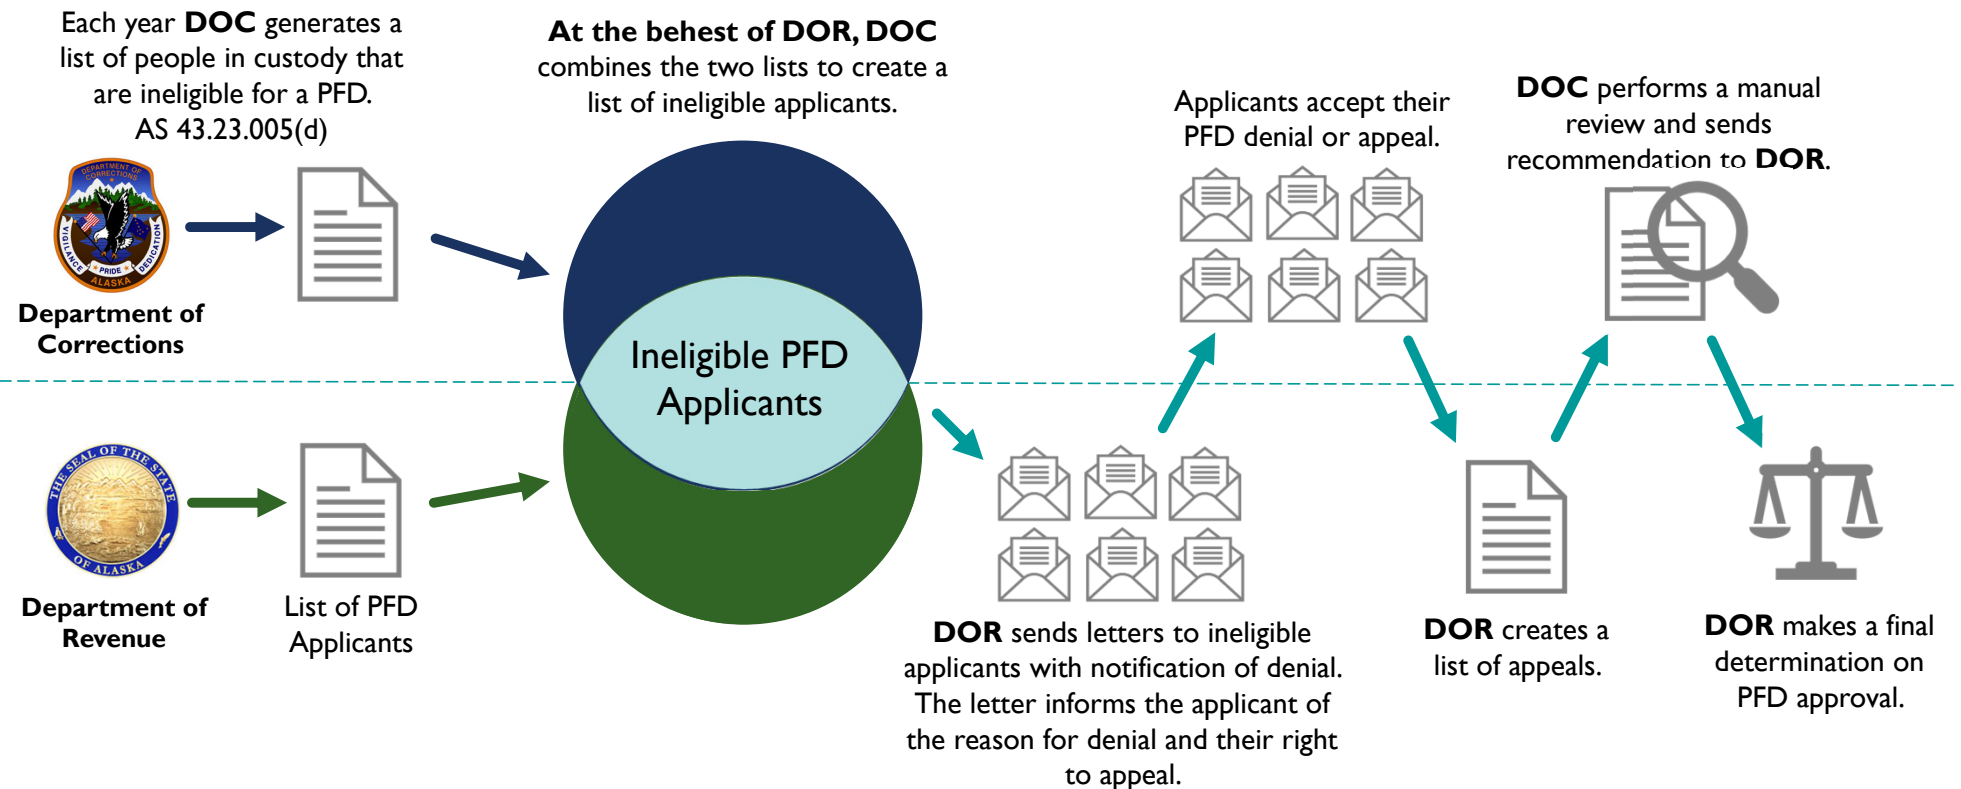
Each year DOC generates a list of people in custody that are ineligible for a PFD. AS 43.23.005(d)

DEPARTMENT OF CORRECTIONS
VIGILANCE PRIDE DEDICATION
ALASKA

Department of Corrections

At the behest of DOR, DOC combines the two lists to create a list of ineligible applicants.

Ineligible PFD Applicants

Applicants accept their PFD denial or appeal.

DOC performs a manual review and sends recommendation to DOR.

THE SEAL OF THE STATE OF ALASKA

Department of Revenue

List of PFD Applicants

DOR sends letters to ineligible applicants with notification of denial. The letter informs the applicant of the reason for denial and their right to appeal.

DOR creates a list of appeals.

DOR makes a final determination on PFD approval.